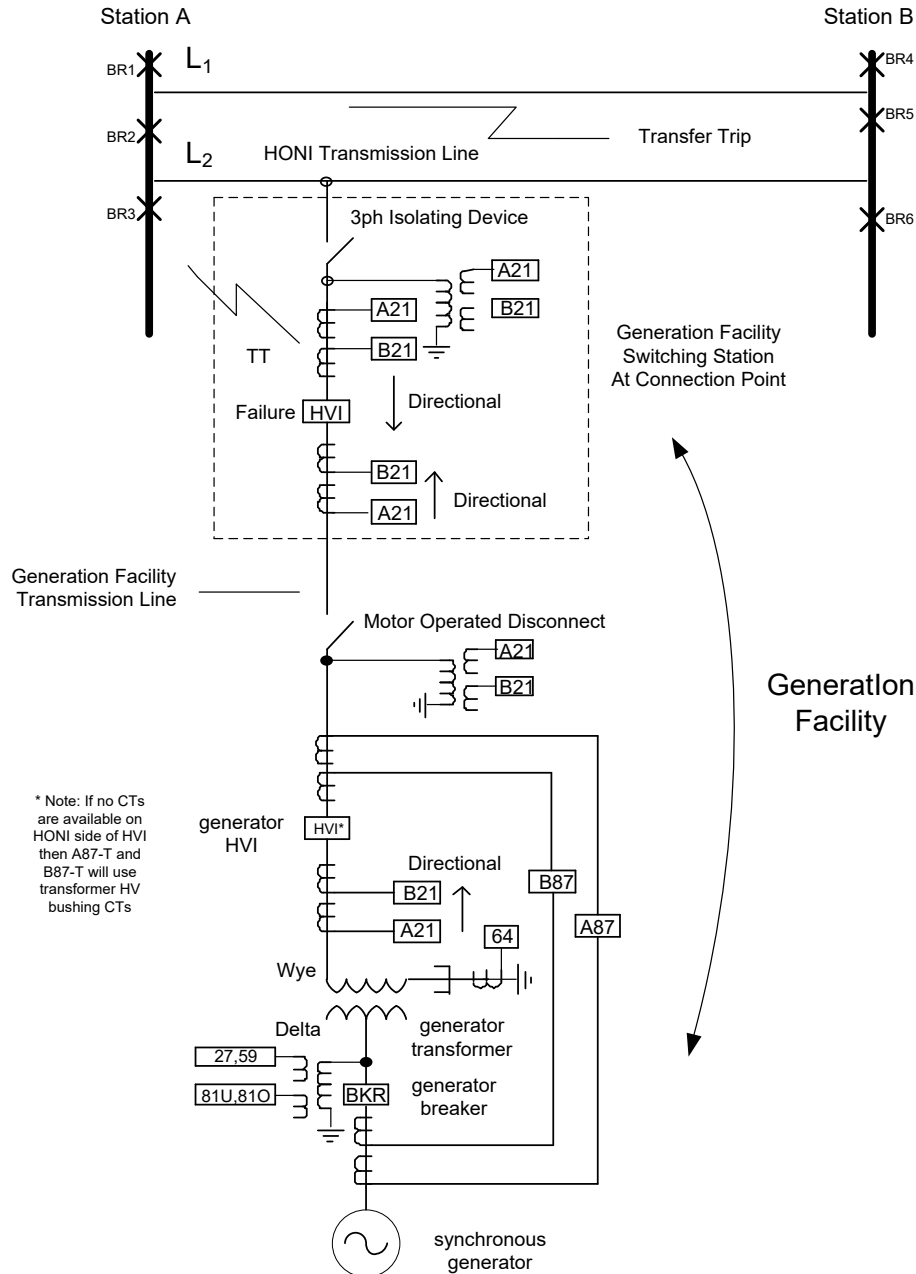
Station A

Station B

BR1

$L_1$

BR4

BR5

Transfer Trip

BR2

$L_2$

HONI Transmission Line

BR3

BR6

3ph Isolating Device

A21

A21

B21

TT

B21

Generation Facility Switching Station At Connection Point

Directional

Failure HVI

B21

Directional

A21

Generation Facility Transmission Line

Motor Operated Disconnect

A21

B21

GeneratIon Facility

* Note: If no CTs are available on HONI side of HVI then A87-T and B87-T will use transformer HV bushing CTs

generator HVI

HVI*

Directional

B21

B87

A21

A87

64

Wye

Delta

generator transformer

27,59

81U,81O

BKR

generator breaker

synchronous generator